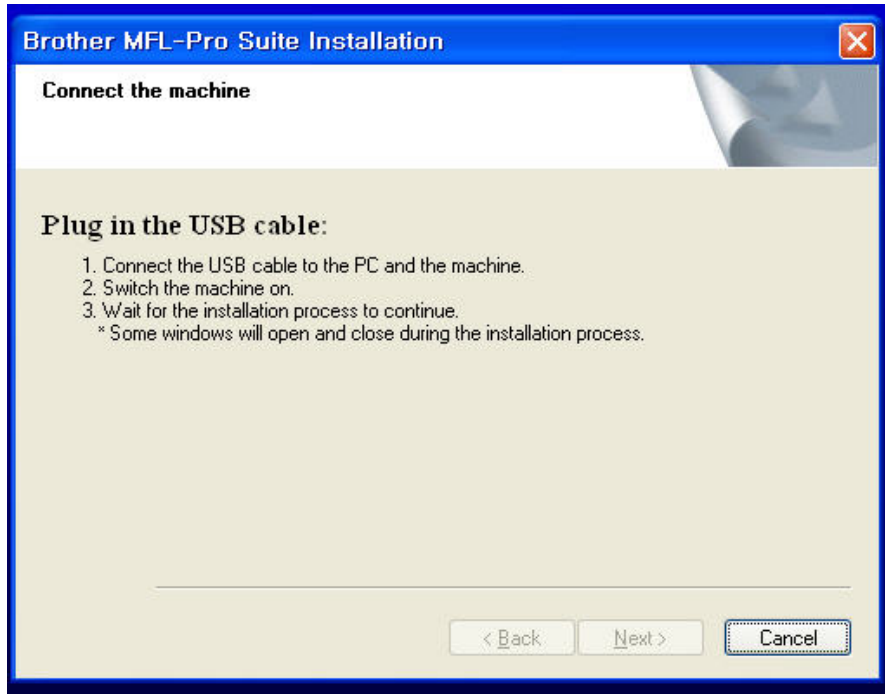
Brother MFL-Pro Suite Installation

Connect the machine

Plug in the USB cable:

1. Connect the USB cable to the PC and the machine.
2. Switch the machine on.
3. Wait for the installation process to continue.
* Some windows will open and close during the installation process.

< Back
Next >
Cancel